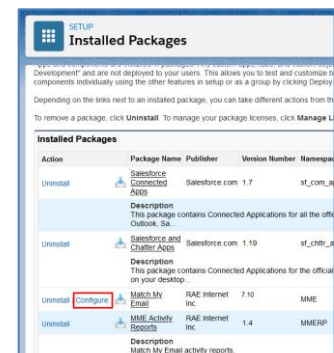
SETUP
Installed Packages

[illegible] Development" and are not deployed to your users. This allows you to test and customize b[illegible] components individually using the other features in setup or as a group by clicking Deploy.

Depending on the links next to an installed package, you can take different actions from th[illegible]

To remove a package, click Uninstall. To manage your package licenses, click Manage L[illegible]

Installed Packages

| Action | | Package Name | Publisher | Version Number | Namespace |
|---|---|---|---|---|---|
| Uninstall | | Salesforce Connected Apps | Salesforce.com | 1.7 | sf_com_a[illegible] |
| | | Description This package contains Connected Applications for all the offi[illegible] Outlook, Sa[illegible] | | | |
| Uninstall | | Salesforce and Chatter Apps | Salesforce.com | 1.19 | sf_chttr_a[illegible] |
| | | Description This package contains Connected Applications for the official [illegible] on your desktop. | | | |
| Uninstall Configure | | Match My Email | RAE Internet Inc | 7.10 | MME |
| Uninstall | | MME Activity Reports | RAE Internet Inc | 1.4 | MMERP |
| | | Description Match My Email activity reports. | | | |